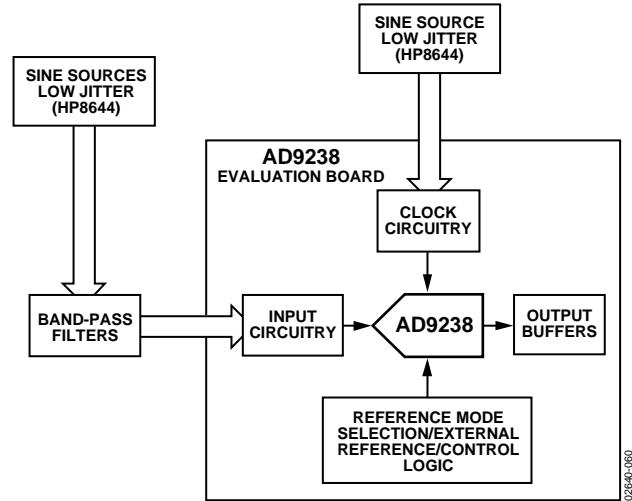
SINE SOURCE
LOW JITTER
(HP8644)

SINE SOURCES
LOW JITTER
(HP8644)

AD9238
EVALUATION BOARD

CLOCK
CIRCUITRY

BAND-PASS
FILTERS

INPUT
CIRCUITRY

AD9238

OUTPUT
BUFFERS

REFERENCE MODE
SELECTION/EXTERNAL
REFERENCE/CONTROL
LOGIC

02640-060